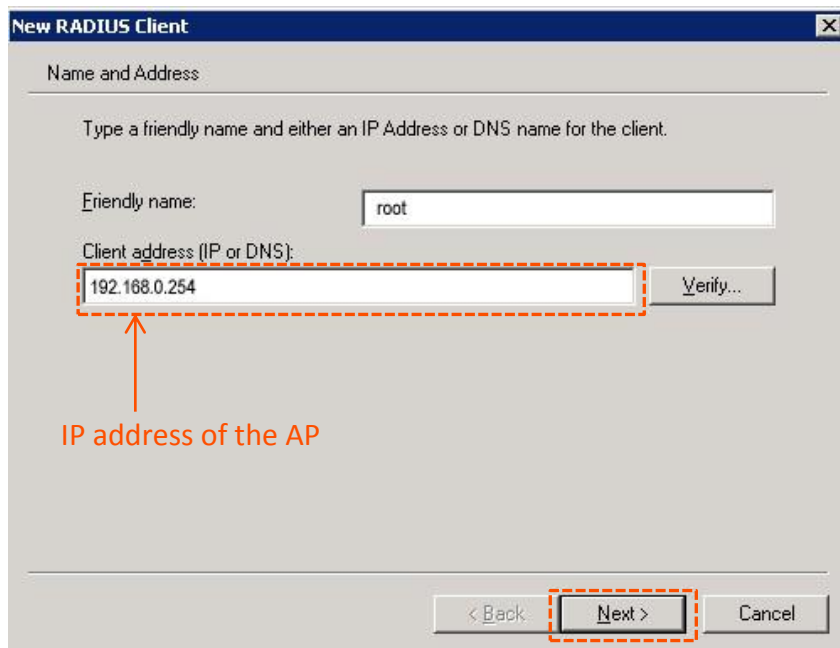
New RADIUS Client

Name and Address

Type a friendly name and either an IP Address or DNS name for the client.

Friendly name:

root

Client address (IP or DNS):

192.168.0.254

Verify...

IP address of the AP

< Back

Next >

Cancel